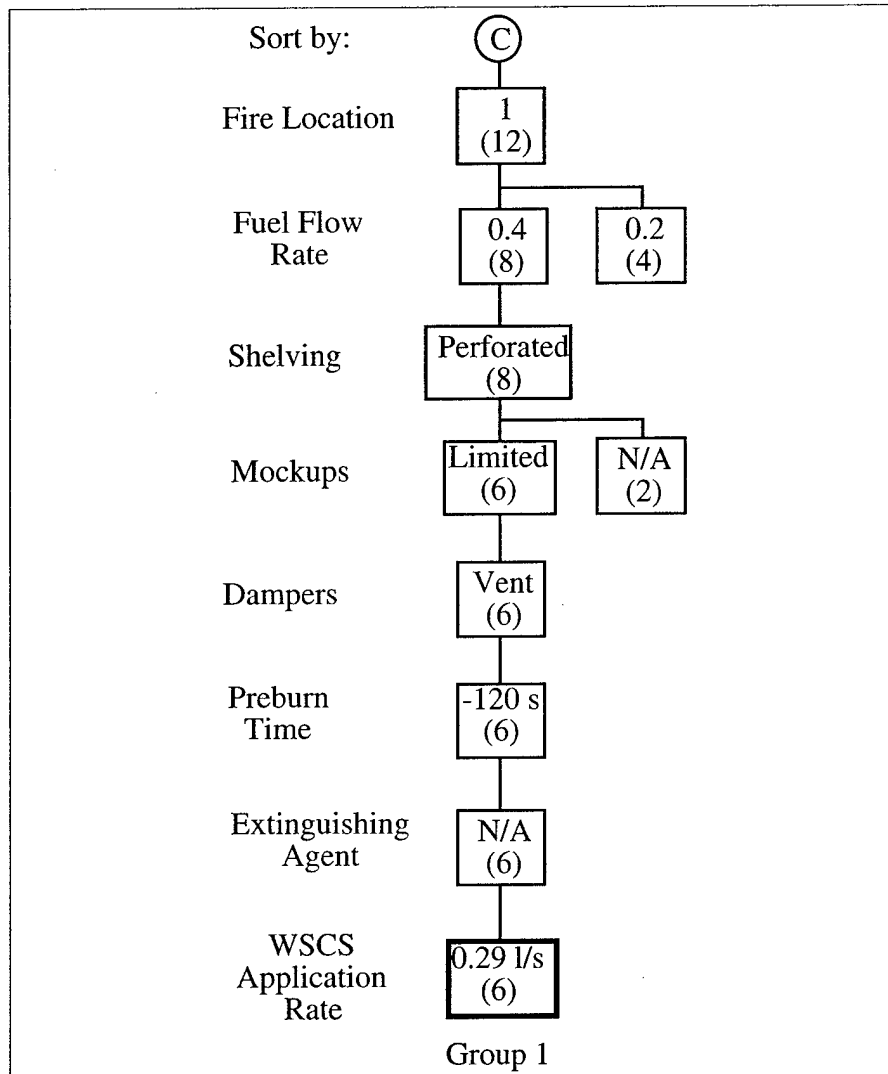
Sort by: C

Fire Location
1
(12)

Fuel Flow Rate
0.4
(8)
0.2
(4)

Shelving
Perforated
(8)

Mockups
Limited
(6)
N/A
(2)

Dampers
Vent
(6)

Preburn Time
-120 s
(6)

Extinguishing Agent
N/A
(6)

WSCS Application Rate
0.29 l/s
(6)

Group 1